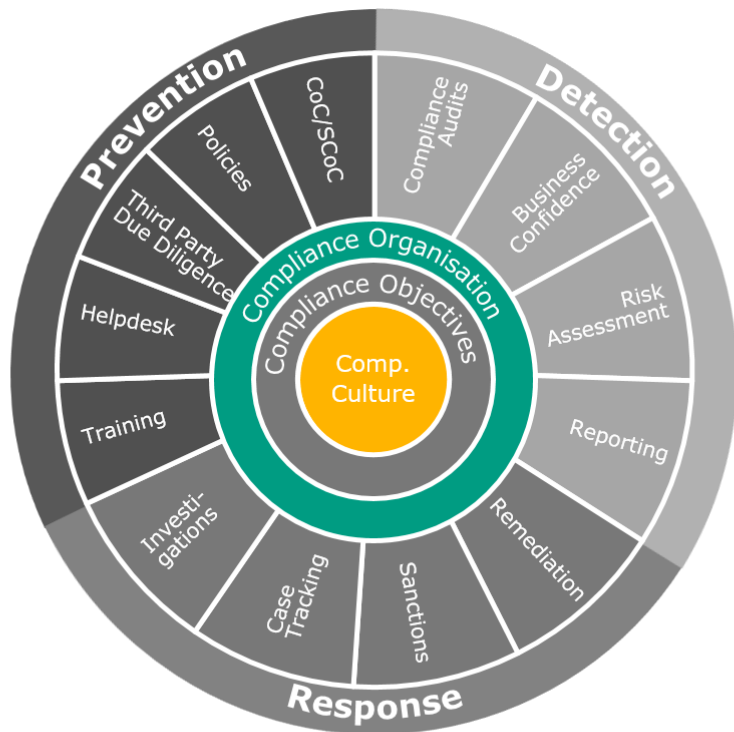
Prevention

CoC/SCoC

Policies

Third Party Due Diligence

Helpdesk

Training

Detection

Compliance Audits

Business Confidence

Risk Assessment

Reporting

Response

Remediation

Sanctions

Case Tracking

Investigations

Compliance Organisation

Compliance Objectives

Comp. Culture